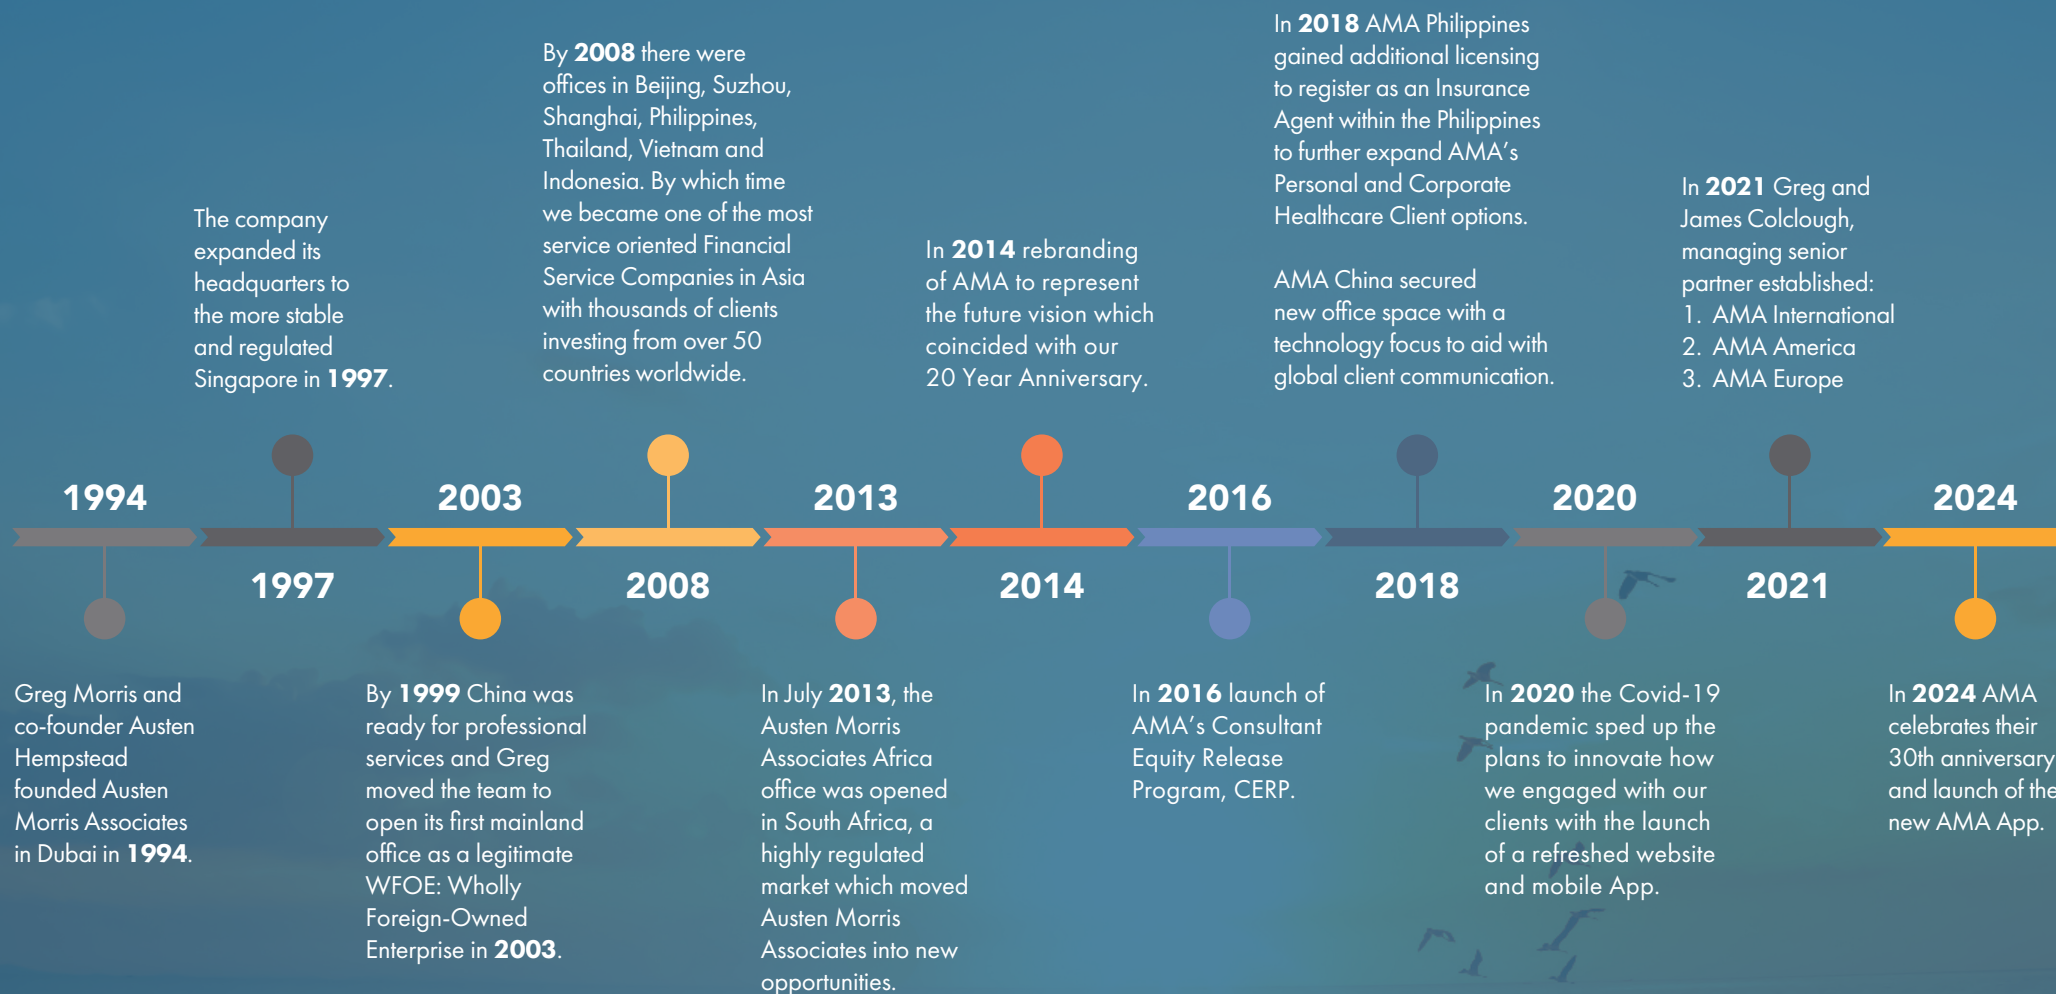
The company expanded its headquarters to the more stable and regulated Singapore in **1997**.

By **2008** there were offices in Beijing, Suzhou, Shanghai, Philippines, Thailand, Vietnam and Indonesia. By which time we became one of the most service oriented Financial Service Companies in Asia with thousands of clients investing from over 50 countries worldwide.

In **2014** rebranding of AMA to represent the future vision which coincided with our 20 Year Anniversary.

In **2018** AMA Philippines gained additional licensing to register as an Insurance Agent within the Philippines to further expand AMA's Personal and Corporate Healthcare Client options.

AMA China secured new office space with a technology focus to aid with global client communication.

In **2021** Greg and James Colclough, managing senior partner established:
1. AMA International
2. AMA America
3. AMA Europe

1994

1997

2003

2008

2013

2014

2016

2018

2020

2021

2024

Greg Morris and co-founder Austen Hempstead founded Austen Morris Associates in Dubai in **1994**.

By **1999** China was ready for professional services and Greg moved the team to open its first mainland office as a legitimate WFOE: Wholly Foreign-Owned Enterprise in **2003**.

In July **2013**, the Austen Morris Associates Africa office was opened in South Africa, a highly regulated market which moved Austen Morris Associates into new opportunities.

In **2016** launch of AMA's Consultant Equity Release Program, CERP.

In **2020** the Covid-19 pandemic sped up the plans to innovate how we engaged with our clients with the launch of a refreshed website and mobile App.

In **2024** AMA celebrates their 30th anniversary and launch of the new AMA App.